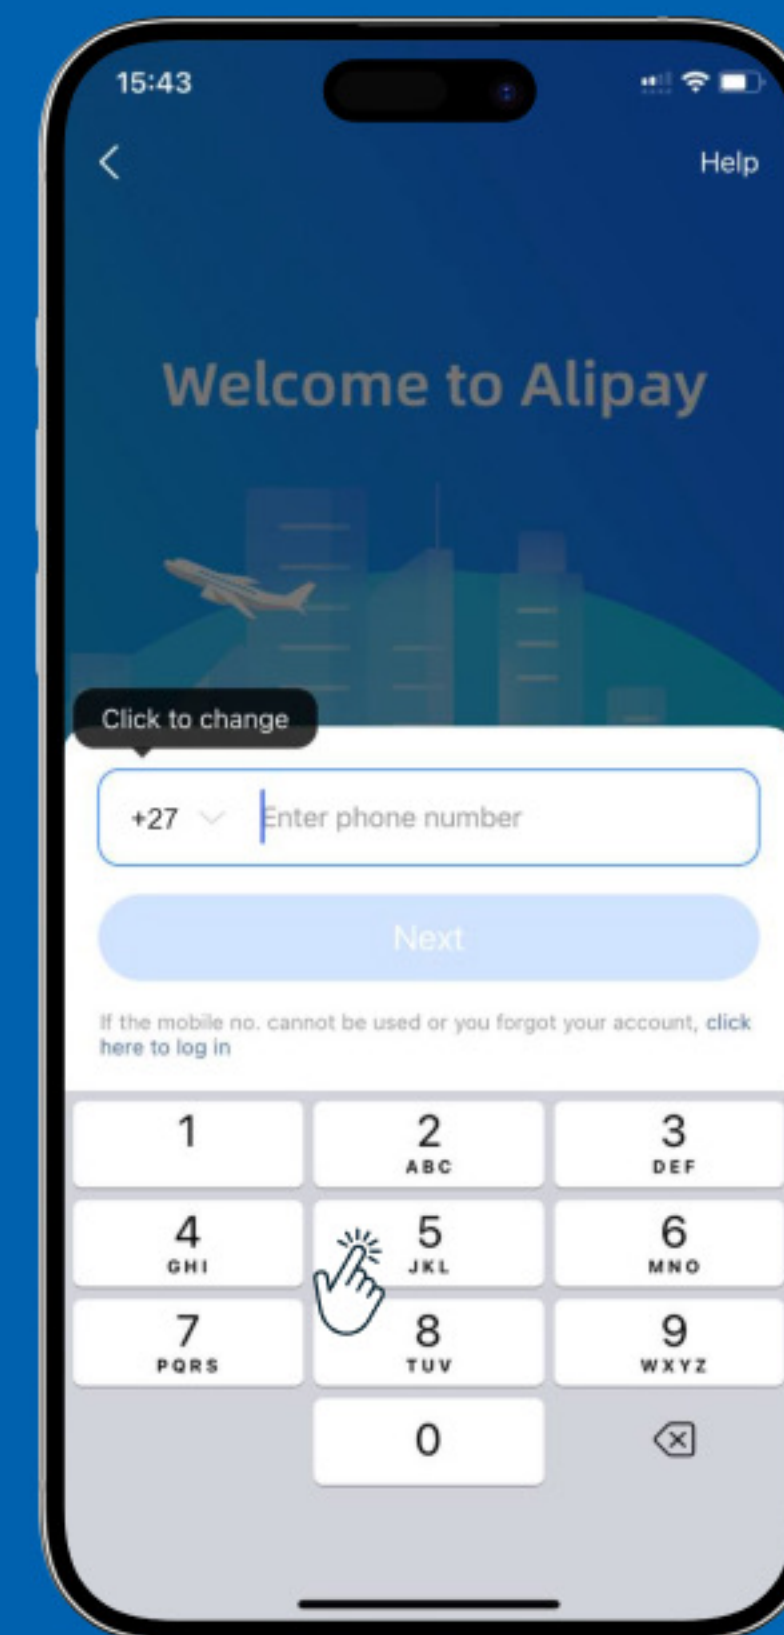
15:43

Help

Welcome to Alipay

Click to change

+27 Enter phone number

Next

If the mobile no. cannot be used or you forgot your account, click here to log in

| 1 | 2 ABC | 3 DEF |
|---|---|---|
| 4 GHI | 5 JKL | 6 MNO |
| 7 PQRS | 8 TUV | 9 WXYZ |
| | 0 | |